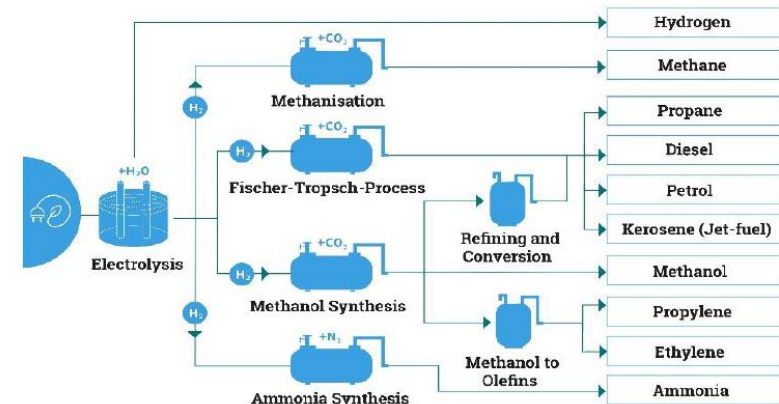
Hydrogen

$+CO_2$

Methane

$H_2$

Methanisation

Propane

$H_2$

$+CO_2$

Diesel

$+H_2O$

Fischer-Tropsch-Process

Petrol

Kerosene (Jet-fuel)

Refining and Conversion

Electrolysis

$H_2$

$+CO_2$

Methanol

Methanol Synthesis

$H_2$

Propylene

Methanol to Olefins

Ethylene

$+N_2$

Ammonia

Ammonia Synthesis